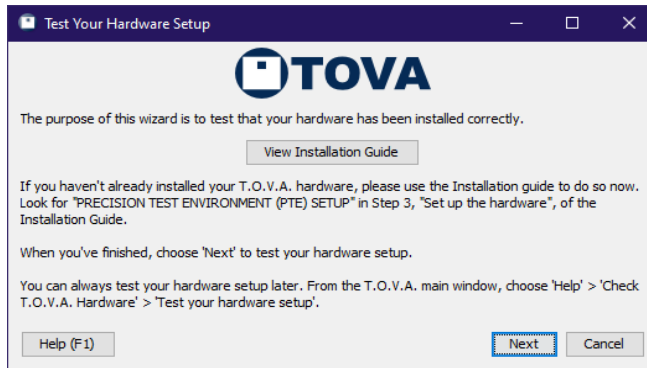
Test Your Hardware Setup

TOVA

The purpose of this wizard is to test that your hardware has been installed correctly.

View Installation Guide

If you haven't already installed your T.O.V.A. hardware, please use the Installation guide to do so now. Look for "PRECISION TEST ENVIRONMENT (PTE) SETUP" in Step 3, "Set up the hardware", of the Installation Guide.

When you've finished, choose 'Next' to test your hardware setup.

You can always test your hardware setup later. From the T.O.V.A. main window, choose 'Help' > 'Check T.O.V.A. Hardware' > 'Test your hardware setup'.

Help (F1)

Next

Cancel